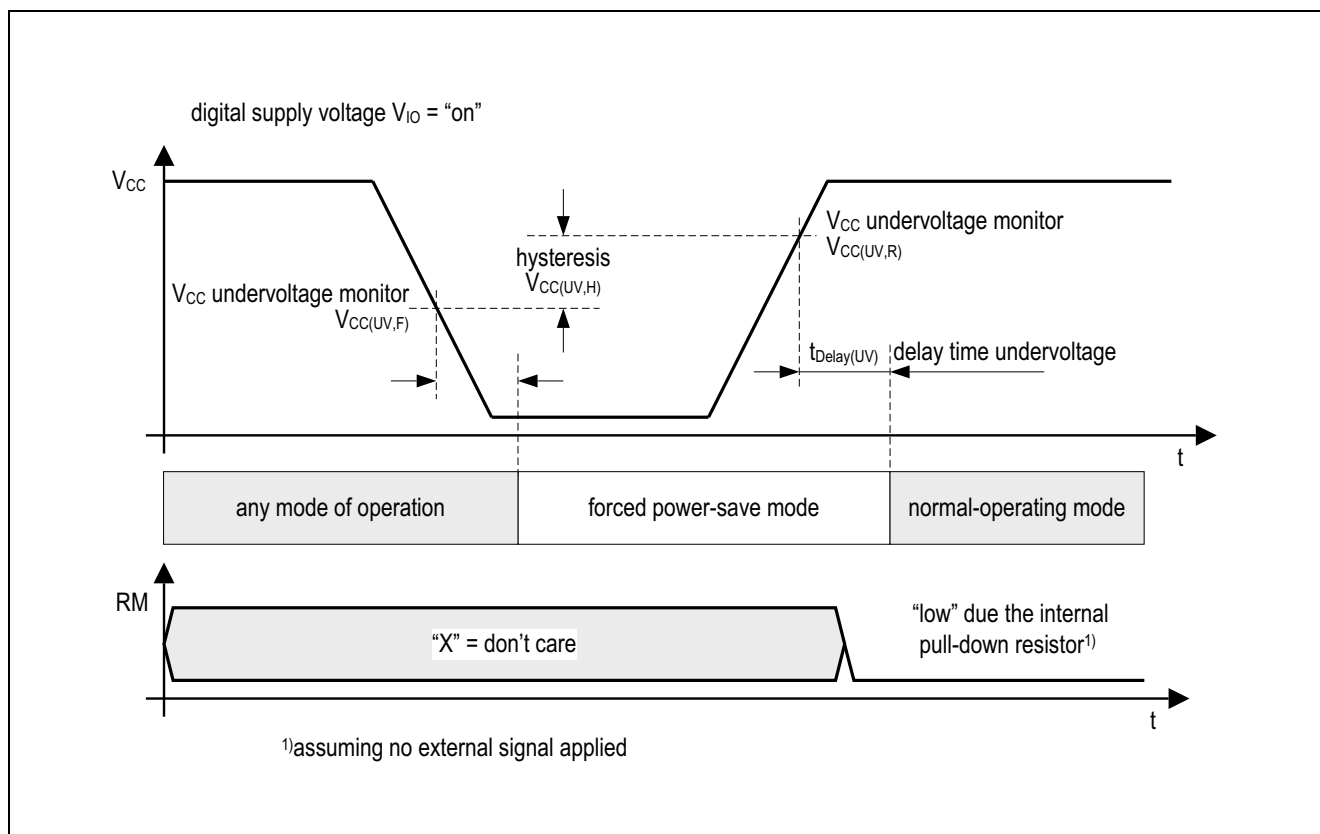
digital supply voltage $V_{IO}$ = “on”

$V_{CC}$

hysteresis $V_{CC(UV,H)}$

$V_{CC}$ undervoltage monitor $V_{CC(UV,R)}$

$V_{CC}$ undervoltage monitor $V_{CC(UV,F)}$

$t_{Delay(UV)}$ delay time undervoltage

t

| any mode of operation | forced power-save mode | normal-operating mode |
|---|---|---|

RM

“X” = don’t care

“low” due the internal pull-down resistor$^{1)}$

t

$^{1)}$assuming no external signal applied